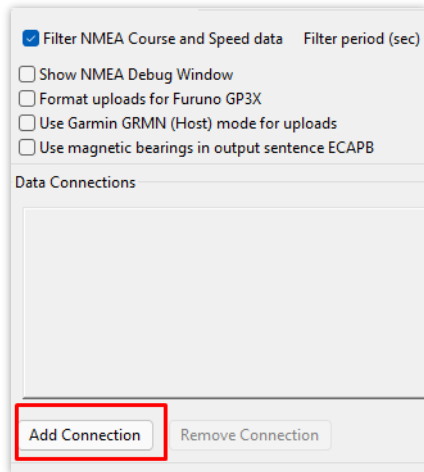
Filter NMEA Course and Speed data Filter period (sec)

Show NMEA Debug Window
Format uploads for Furuno GP3X
Use Garmin GRMN (Host) mode for uploads
Use magnetic bearings in output sentence ECAPB

Data Connections

Add Connection
Remove Connection